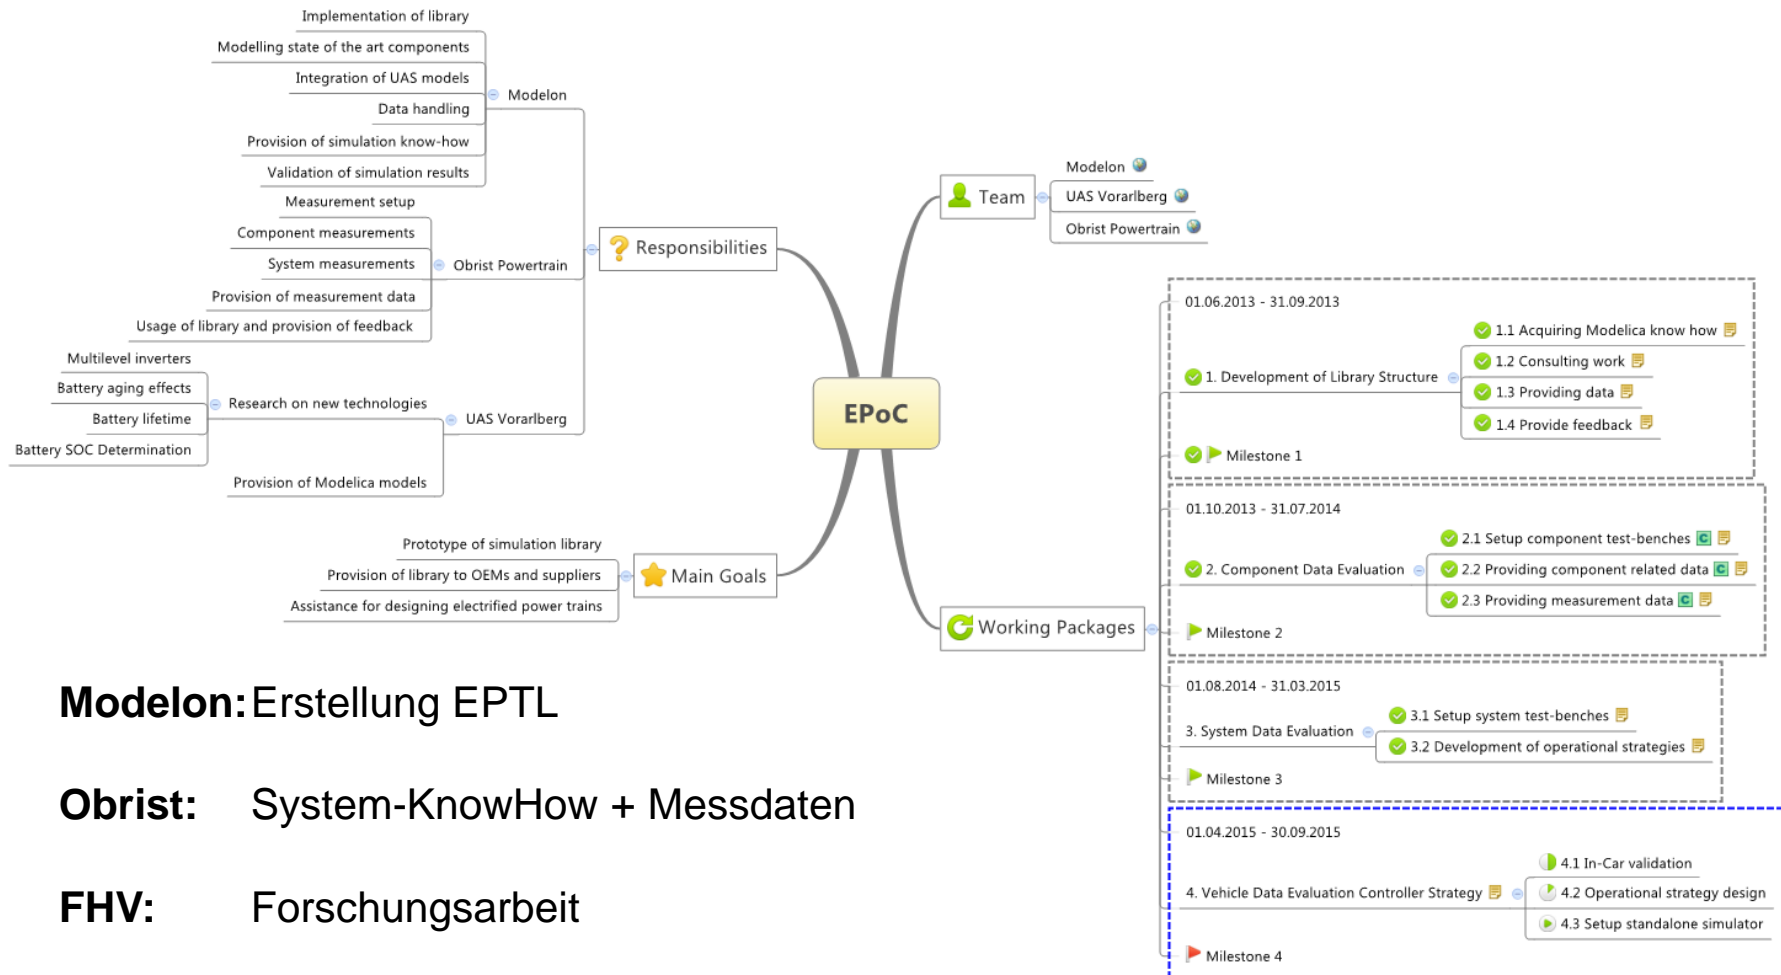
Implementation of library
Modelling state of the art components
Integration of UAS models
Data handling
Provision of simulation know-how
Validation of simulation results
Modelon

Measurement setup
Component measurements
System measurements
Provision of measurement data
Usage of library and provision of feedback
Obrist Powertrain

Multilevel inverters
Battery aging effects
Battery lifetime
Battery SOC Determination
Research on new technologies
Provision of Modelica models
UAS Vorarlberg

Responsibilities

Team
Modelon
UAS Vorarlberg
Obrist Powertrain

EPoC

Prototype of simulation library
Provision of library to OEMs and suppliers
Assistance for designing electrified power trains
Main Goals

Working Packages

01.06.2013 - 31.09.2013
1. Development of Library Structure
1.1 Acquiring Modelica know how
1.2 Consulting work
1.3 Providing data
1.4 Provide feedback
Milestone 1

01.10.2013 - 31.07.2014
2. Component Data Evaluation
2.1 Setup component test-benches
2.2 Providing component related data
2.3 Providing measurement data
Milestone 2

01.08.2014 - 31.03.2015
3. System Data Evaluation
3.1 Setup system test-benches
3.2 Development of operational strategies
Milestone 3

01.04.2015 - 30.09.2015
4. Vehicle Data Evaluation Controller Strategy
4.1 In-Car validation
4.2 Operational strategy design
4.3 Setup standalone simulator
Milestone 4

**Modelon:** Erstellung EPTL

**Obrist:** System-KnowHow + Messdaten

**FHV:** Forschungsarbeit